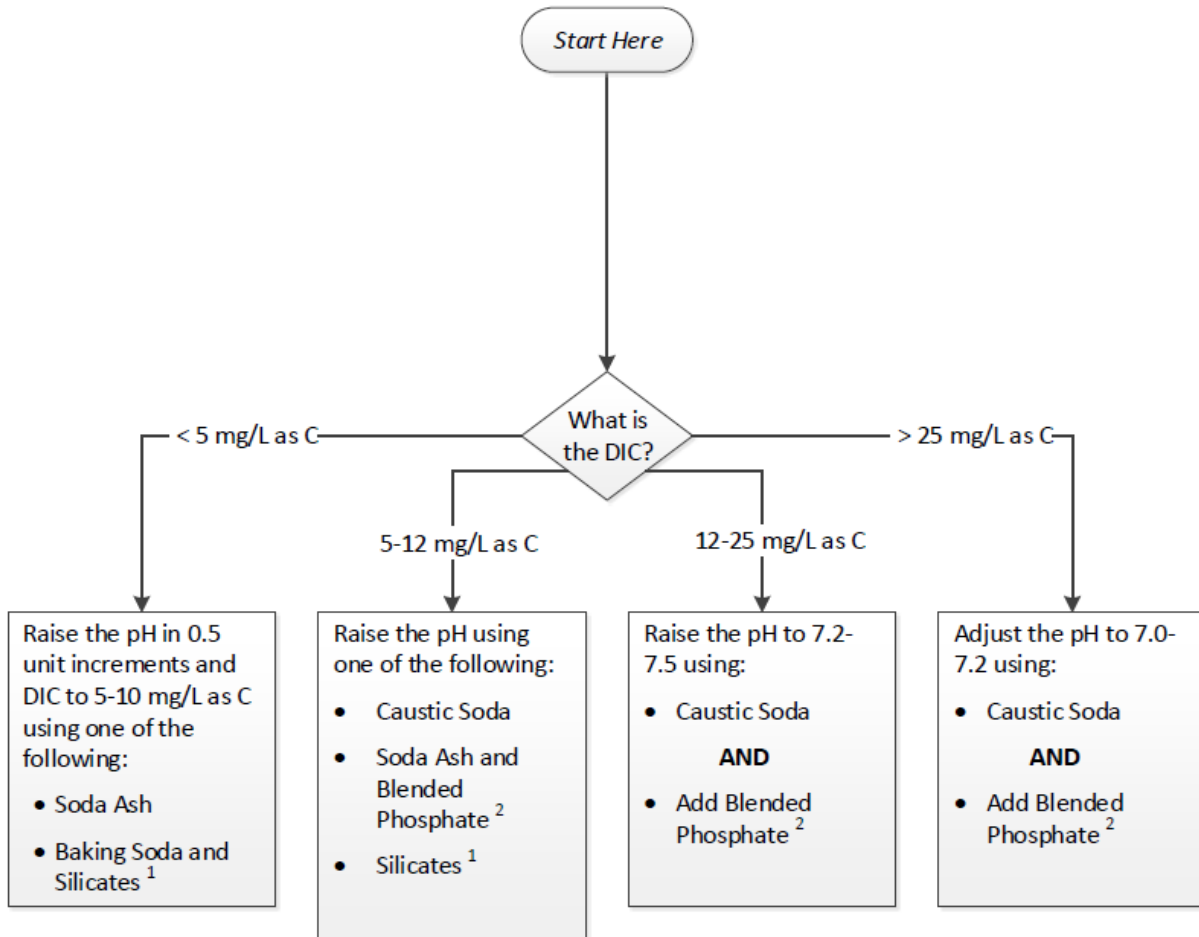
Start Here

What is the DIC?

< 5 mg/L as C

5-12 mg/L as C

12-25 mg/L as C

> 25 mg/L as C

Raise the pH in 0.5 unit increments and DIC to 5-10 mg/L as C using one of the following:

- Soda Ash
- Baking Soda and Silicates $^1$

Raise the pH using one of the following:

- Caustic Soda
- Soda Ash and Blended Phosphate $^2$
- Silicates $^1$

Raise the pH to 7.2-7.5 using:

- Caustic Soda

AND

- Add Blended Phosphate $^2$

Adjust the pH to 7.0-7.2 using:

- Caustic Soda

AND

- Add Blended Phosphate $^2$